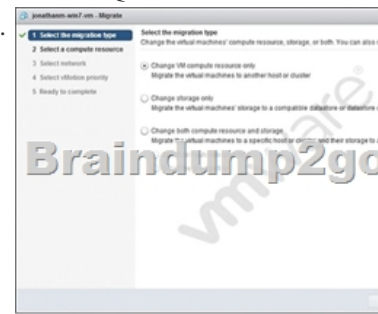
jonathanm-win7.vm - Migrate

1 Select the migration type
2 Select a compute resource
3 Select network
4 Select vMotion priority
5 Ready to complete

Select the migration type
Change the virtual machines' compute resource, storage, or both. You can also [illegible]

Change VM compute resource only
Migrate the virtual machines to another host or cluster

Change storage only
Migrate the virtual machines' storage to a compatible datastore or datastore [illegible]

Change both compute resource and storage
Migrate the virtual machines to a specific host or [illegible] and their storage to a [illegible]

Braindump2go

vmware